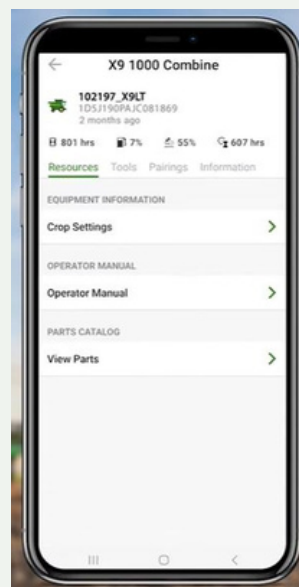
X9 1000 Combine

102197_X9LT
1DSJ190PAJC081869
2 months ago

801 hrs 7% 55% 607 hrs

Resources Tools Pairings Information

EQUIPMENT INFORMATION

Crop Settings

OPERATOR MANUAL

Operator Manual

PARTS CATALOG

View Parts